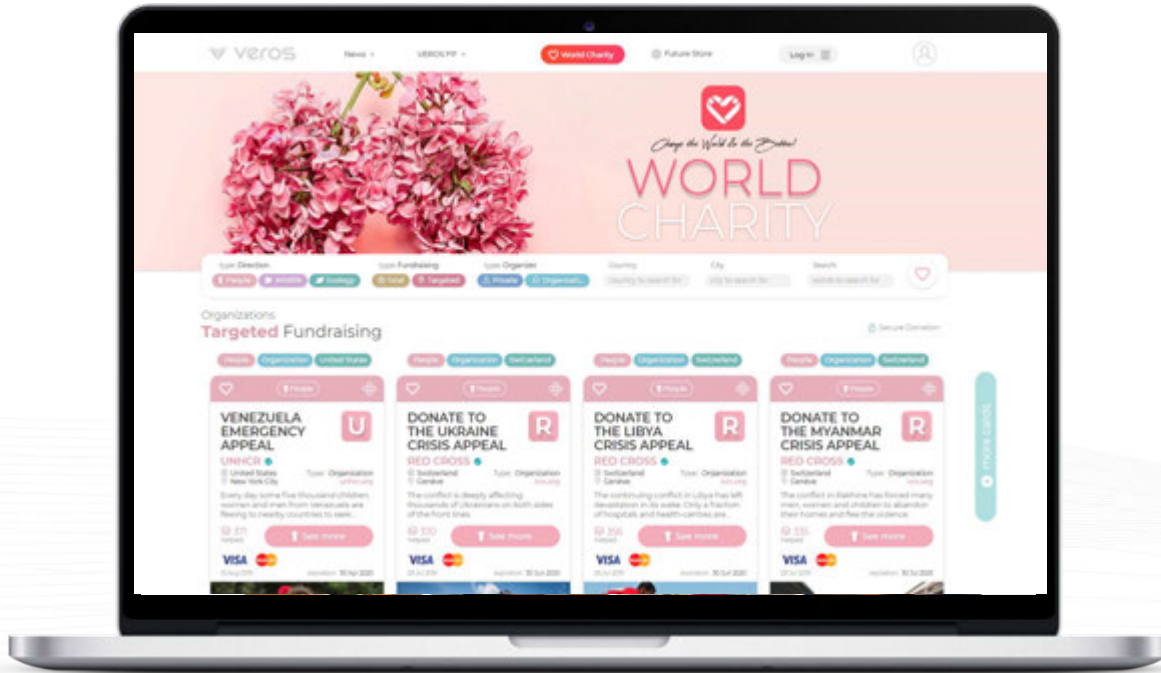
veros News VEROS PP World Charity Future Store Log In

Change the World to the Better!
WORLD CHARITY

type Direction People Wildlife Ecology
type Fundraising Total Targeted
type Organizer Private Organization
Country country to search for
City city to search for
Search words to search for

Organizations
Targeted Fundraising
Secure Donation

People Organization United States
People
VENEZUELA EMERGENCY APPEAL
U
UNHCR
United States New York City
Type: Organization unhcr.org
Every day some five thousand children, women and men from Venezuela are fleeing to nearby countries to seek...
371 helped
See more
VISA
expiration: 30 Apr 2020

People Organization Switzerland
People
DONATE TO THE UKRAINE CRISIS APPEAL
R
RED CROSS
Switzerland Geneve
Type: Organization icrc.org
The conflict is deeply affecting thousands of Ukrainians on both sides of the front lines.
370 helped
See more
VISA
expiration: 30 Jun 2020

People Organization Switzerland
People
DONATE TO THE LIBYA CRISIS APPEAL
R
RED CROSS
Switzerland Geneve
Type: Organization icrc.org
The continuing conflict in Libya has left devastation in its wake. Only a fraction of hospitals and health-centres are...
356 helped
See more
VISA
expiration: 30 Jun 2020

People Organization Switzerland
People
DONATE TO THE MYANMAR CRISIS APPEAL
R
RED CROSS
Switzerland Geneve
Type: Organization icrc.org
The conflict in Rakhine has forced many men, women and children to abandon their homes and flee the violence.
335 helped
See more
VISA
expiration: 30 Jun 2020

more cards